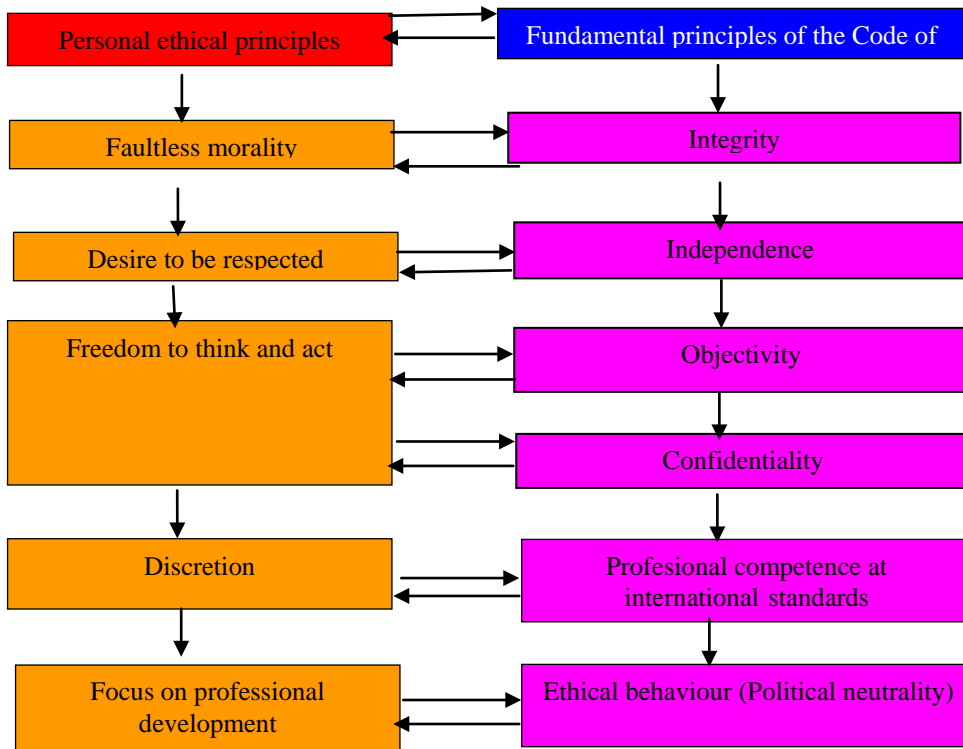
Personal ethical principles

Fundamental principles of the Code of

Faultless morality

Integrity

Desire to be respected

Independence

Freedom to think and act

Objectivity

Confidentiality

Discretion

Profesional competence at international standards

Focus on professional development

Ethical behaviour (Political neutrality)